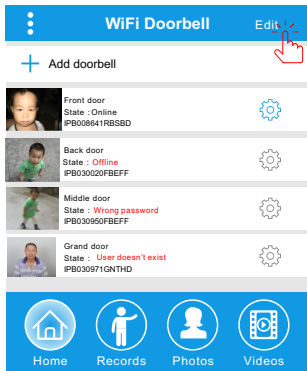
WiFi Doorbell

Edit

Add doorbell

Front door
State : Online
IPB008641RBSBD

Back door
State : Offline
IPB030020FBEFF

Middle door
State : Wrong password
IPB030950FBEFF

Grand door
State : User doesn't exist
IPB030971GNTHD

Home
Records
Photos
Videos